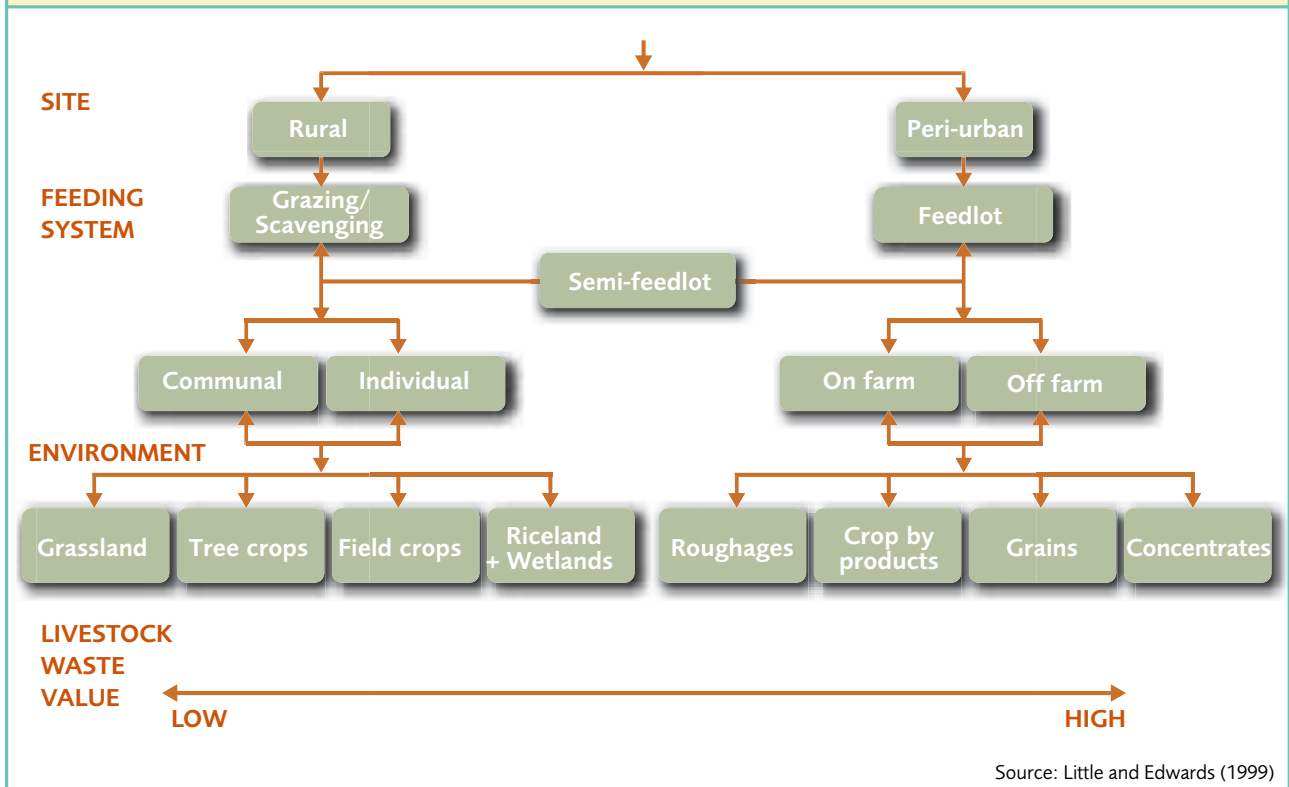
SITE

Rural

Peri-urban

FEEDING SYSTEM

Grazing/ Scavenging

Feedlot

Semi-feedlot

Communal

Individual

On farm

Off farm

ENVIRONMENT

Grassland

Tree crops

Field crops

Riceland + Wetlands

Roughages

Crop by products

Grains

Concentrates

LIVESTOCK WASTE VALUE

LOW

HIGH

Source: Little and Edwards (1999)